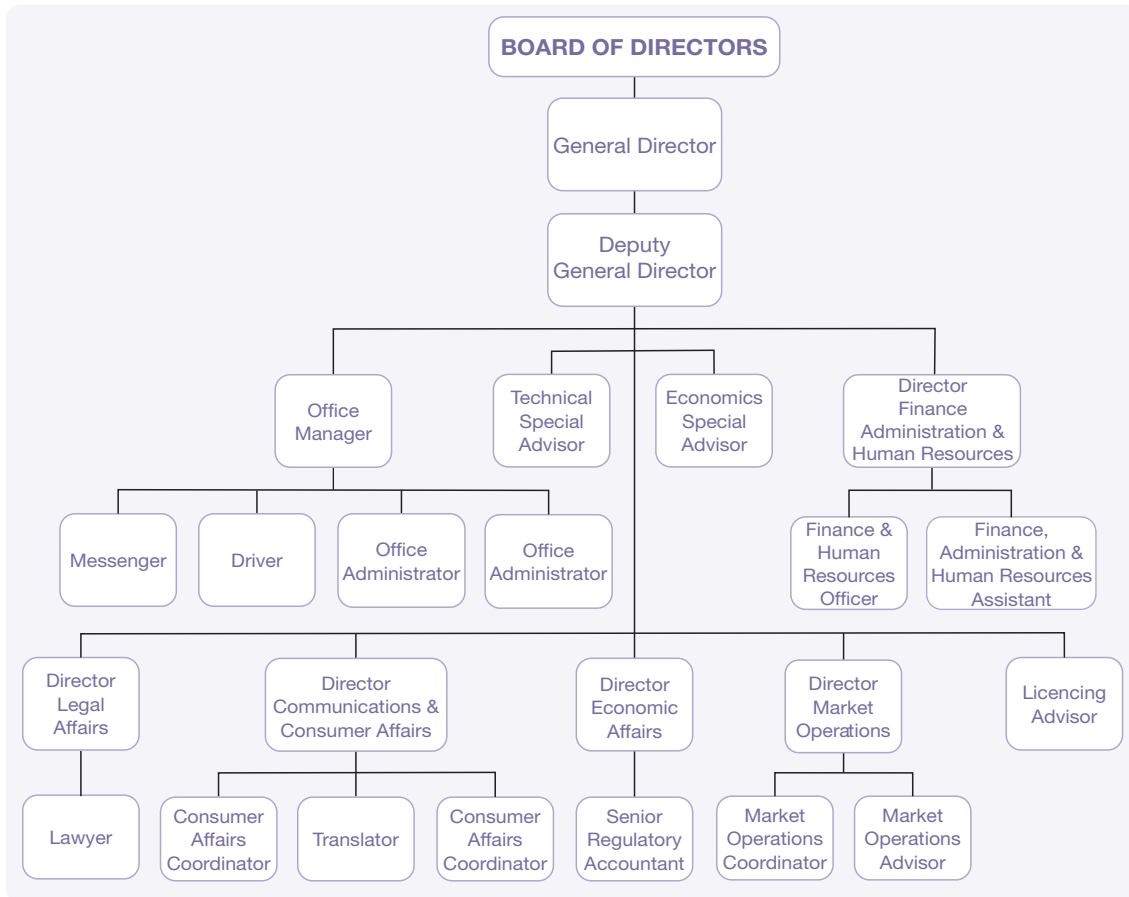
BOARD OF DIRECTORS

General Director

Deputy General Director

Office Manager

Technical Special Advisor

Economics Special Advisor

Director Finance Administration & Human Resources

Messenger

Driver

Office Administrator

Office Administrator

Finance & Human Resources Officer

Finance, Administration & Human Resources Assistant

Director Legal Affairs

Director Communications & Consumer Affairs

Director Economic Affairs

Director Market Operations

Licencing Advisor

Lawyer

Consumer Affairs Coordinator

Translator

Consumer Affairs Coordinator

Senior Regulatory Accountant

Market Operations Coordinator

Market Operations Advisor